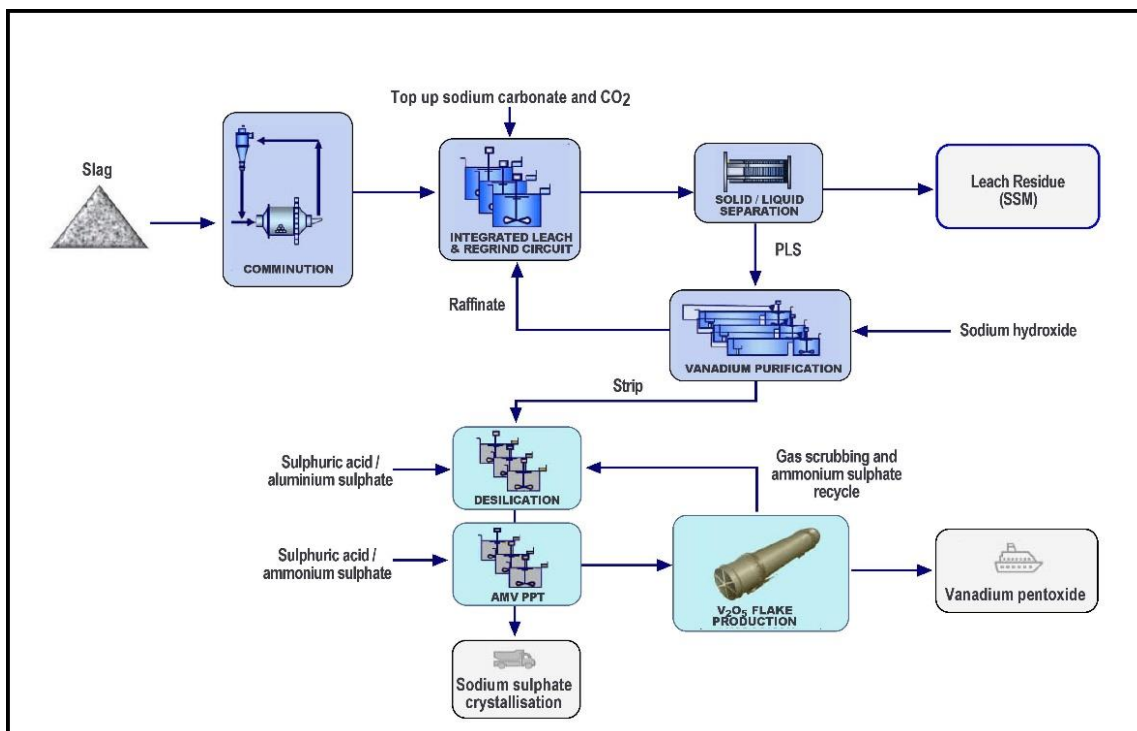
Top up sodium carbonate and $CO_2$

Slag

COMMINUTION

INTEGRATED LEACH & REGRIND CIRCUIT

SOLID / LIQUID SEPARATION

Leach Residue (SSM)

PLS

Raffinate

VANADIUM PURIFICATION

Sodium hydroxide

Strip

Sulphuric acid / aluminium sulphate

DESILICATION

Gas scrubbing and ammonium sulphate recycle

Sulphuric acid / ammonium sulphate

AMV PPT

$V_2O_5$ FLAKE PRODUCTION

Vanadium pentoxide

Sodium sulphate crystallisation